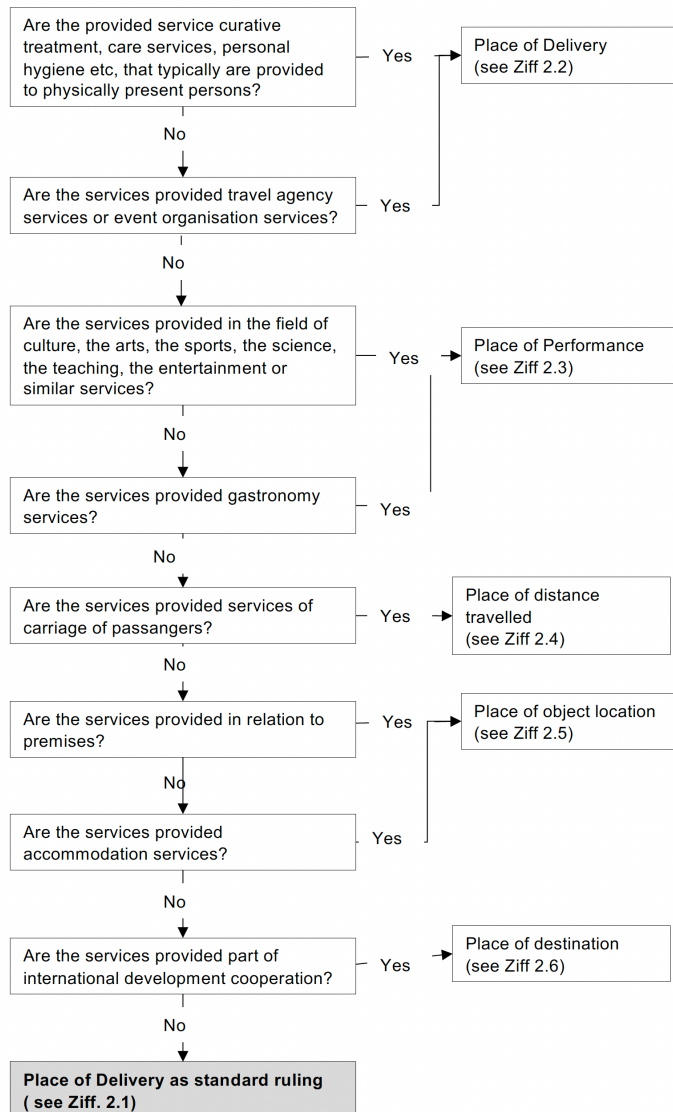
Are the provided service curative treatment, care services, personal hygiene etc, that typically are provided to physically present persons?

Yes

Place of Delivery (see Ziff 2.2)

No

Are the services provided travel agency services or event organisation services?

Yes

No

Are the services provided in the field of culture, the arts, the sports, the science, the teaching, the entertainment or similar services?

Yes

Place of Performance (see Ziff 2.3)

No

Are the services provided gastronomy services?

Yes

No

Are the services provided services of carriage of passangers?

Yes

Place of distance travelled (see Ziff 2.4)

No

Are the services provided in relation to premises?

Yes

Place of object location (see Ziff 2.5)

No

Are the services provided accommodation services?

Yes

No

Are the services provided part of international development cooperation?

Yes

Place of destination (see Ziff 2.6)

No

**Place of Delivery as standard ruling ( see Ziff. 2.1)**